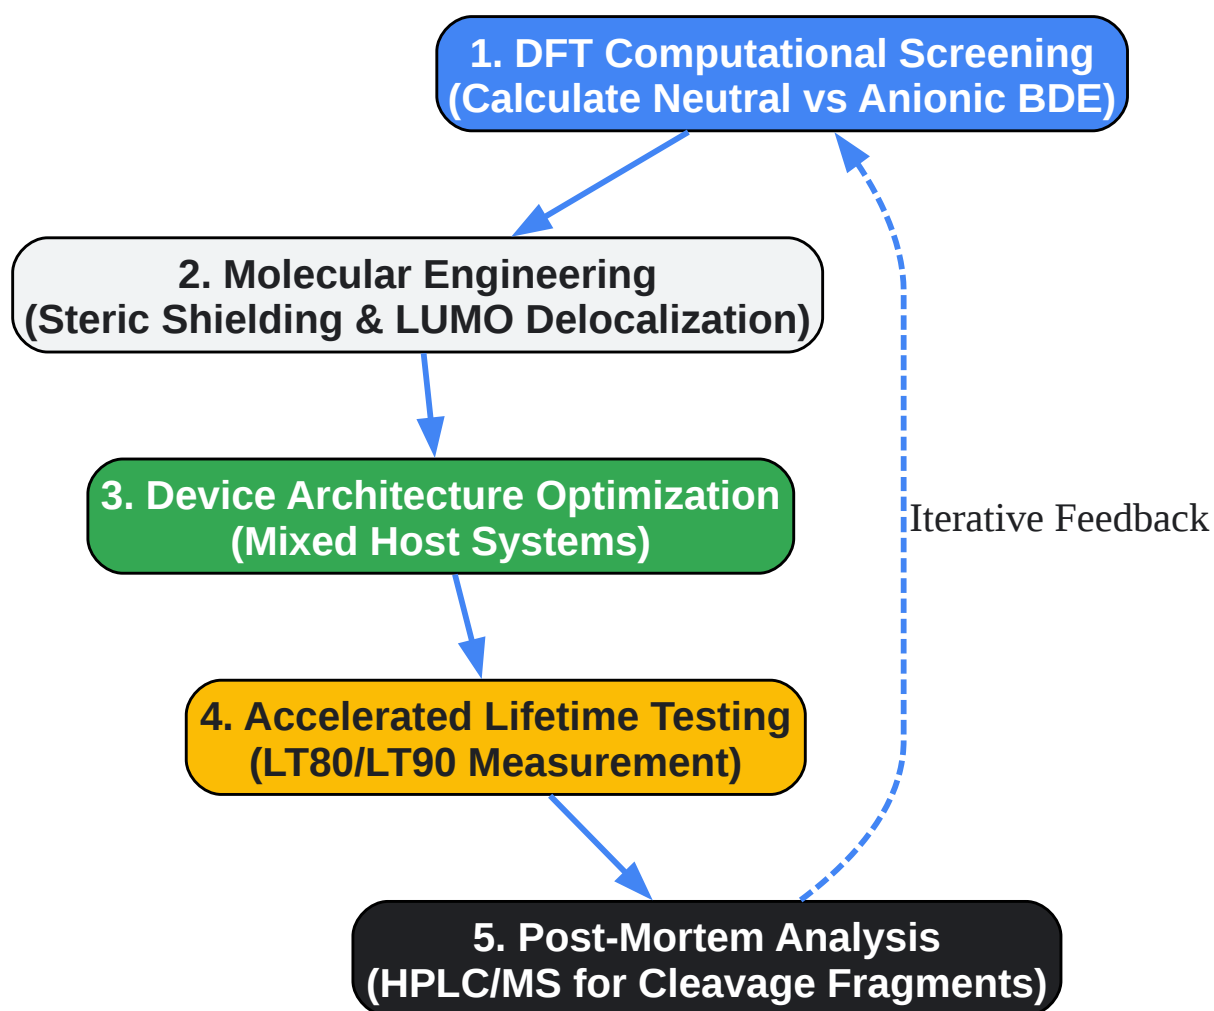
1. DFT Computational Screening
(Calculate Neutral vs Anionic BDE)

2. Molecular Engineering
(Steric Shielding & LUMO Delocalization)

3. Device Architecture Optimization
(Mixed Host Systems)

4. Accelerated Lifetime Testing
(LT80/LT90 Measurement)

5. Post-Mortem Analysis
(HPLC/MS for Cleavage Fragments)

Iterative Feedback